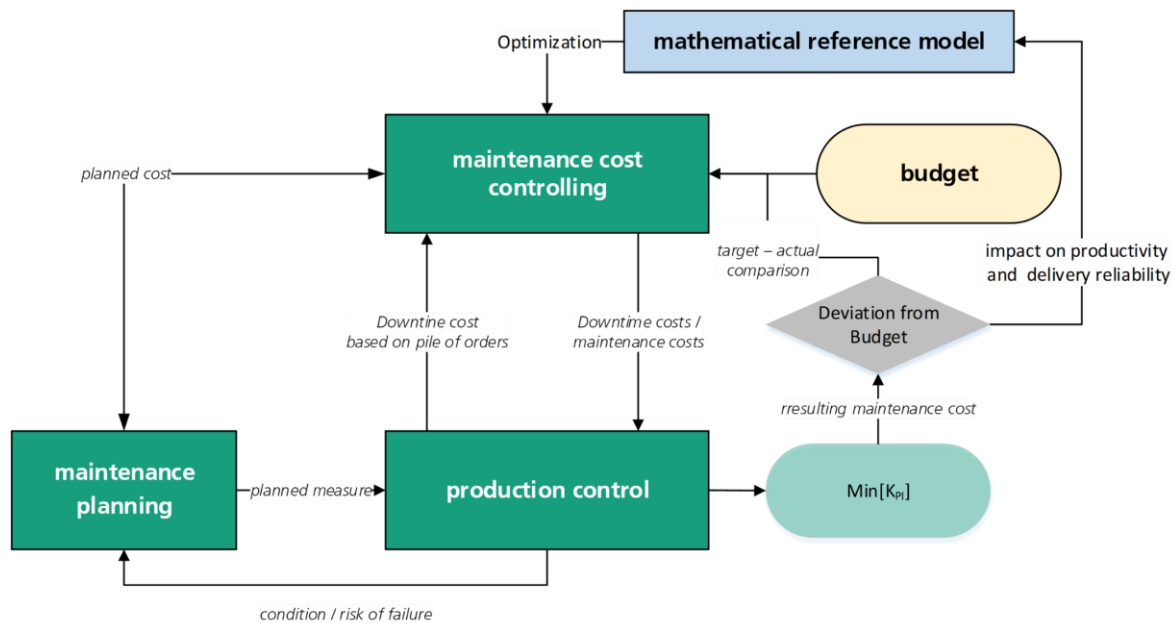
Optimization

mathematical reference model

planned cost

maintenance cost controlling

budget

target – actual comparison

impact on productivity and delivery reliability

Deviation from Budget

Downtine cost based on pile of orders

Downtime costs / maintenance costs

rresulting maintenance cost

maintenance planning

planned measure

production control

Min[$K_{PI}$]

condition / risk of failure